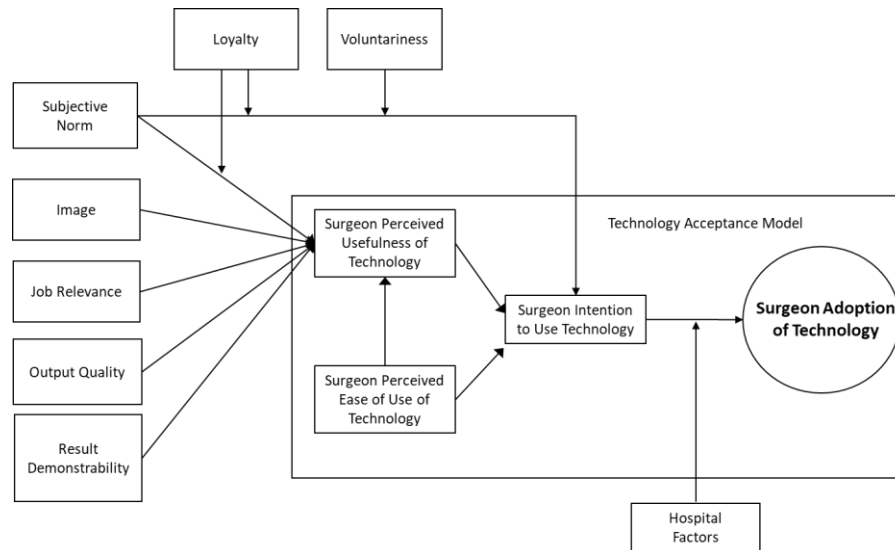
Loyalty

Voluntariness

Subjective Norm

Image

Job Relevance

Output Quality

Result Demonstrability

Technology Acceptance Model

Surgeon Perceived Usefulness of Technology

Surgeon Perceived Ease of Use of Technology

Surgeon Intention to Use Technology

Surgeon Adoption of Technology

Hospital Factors